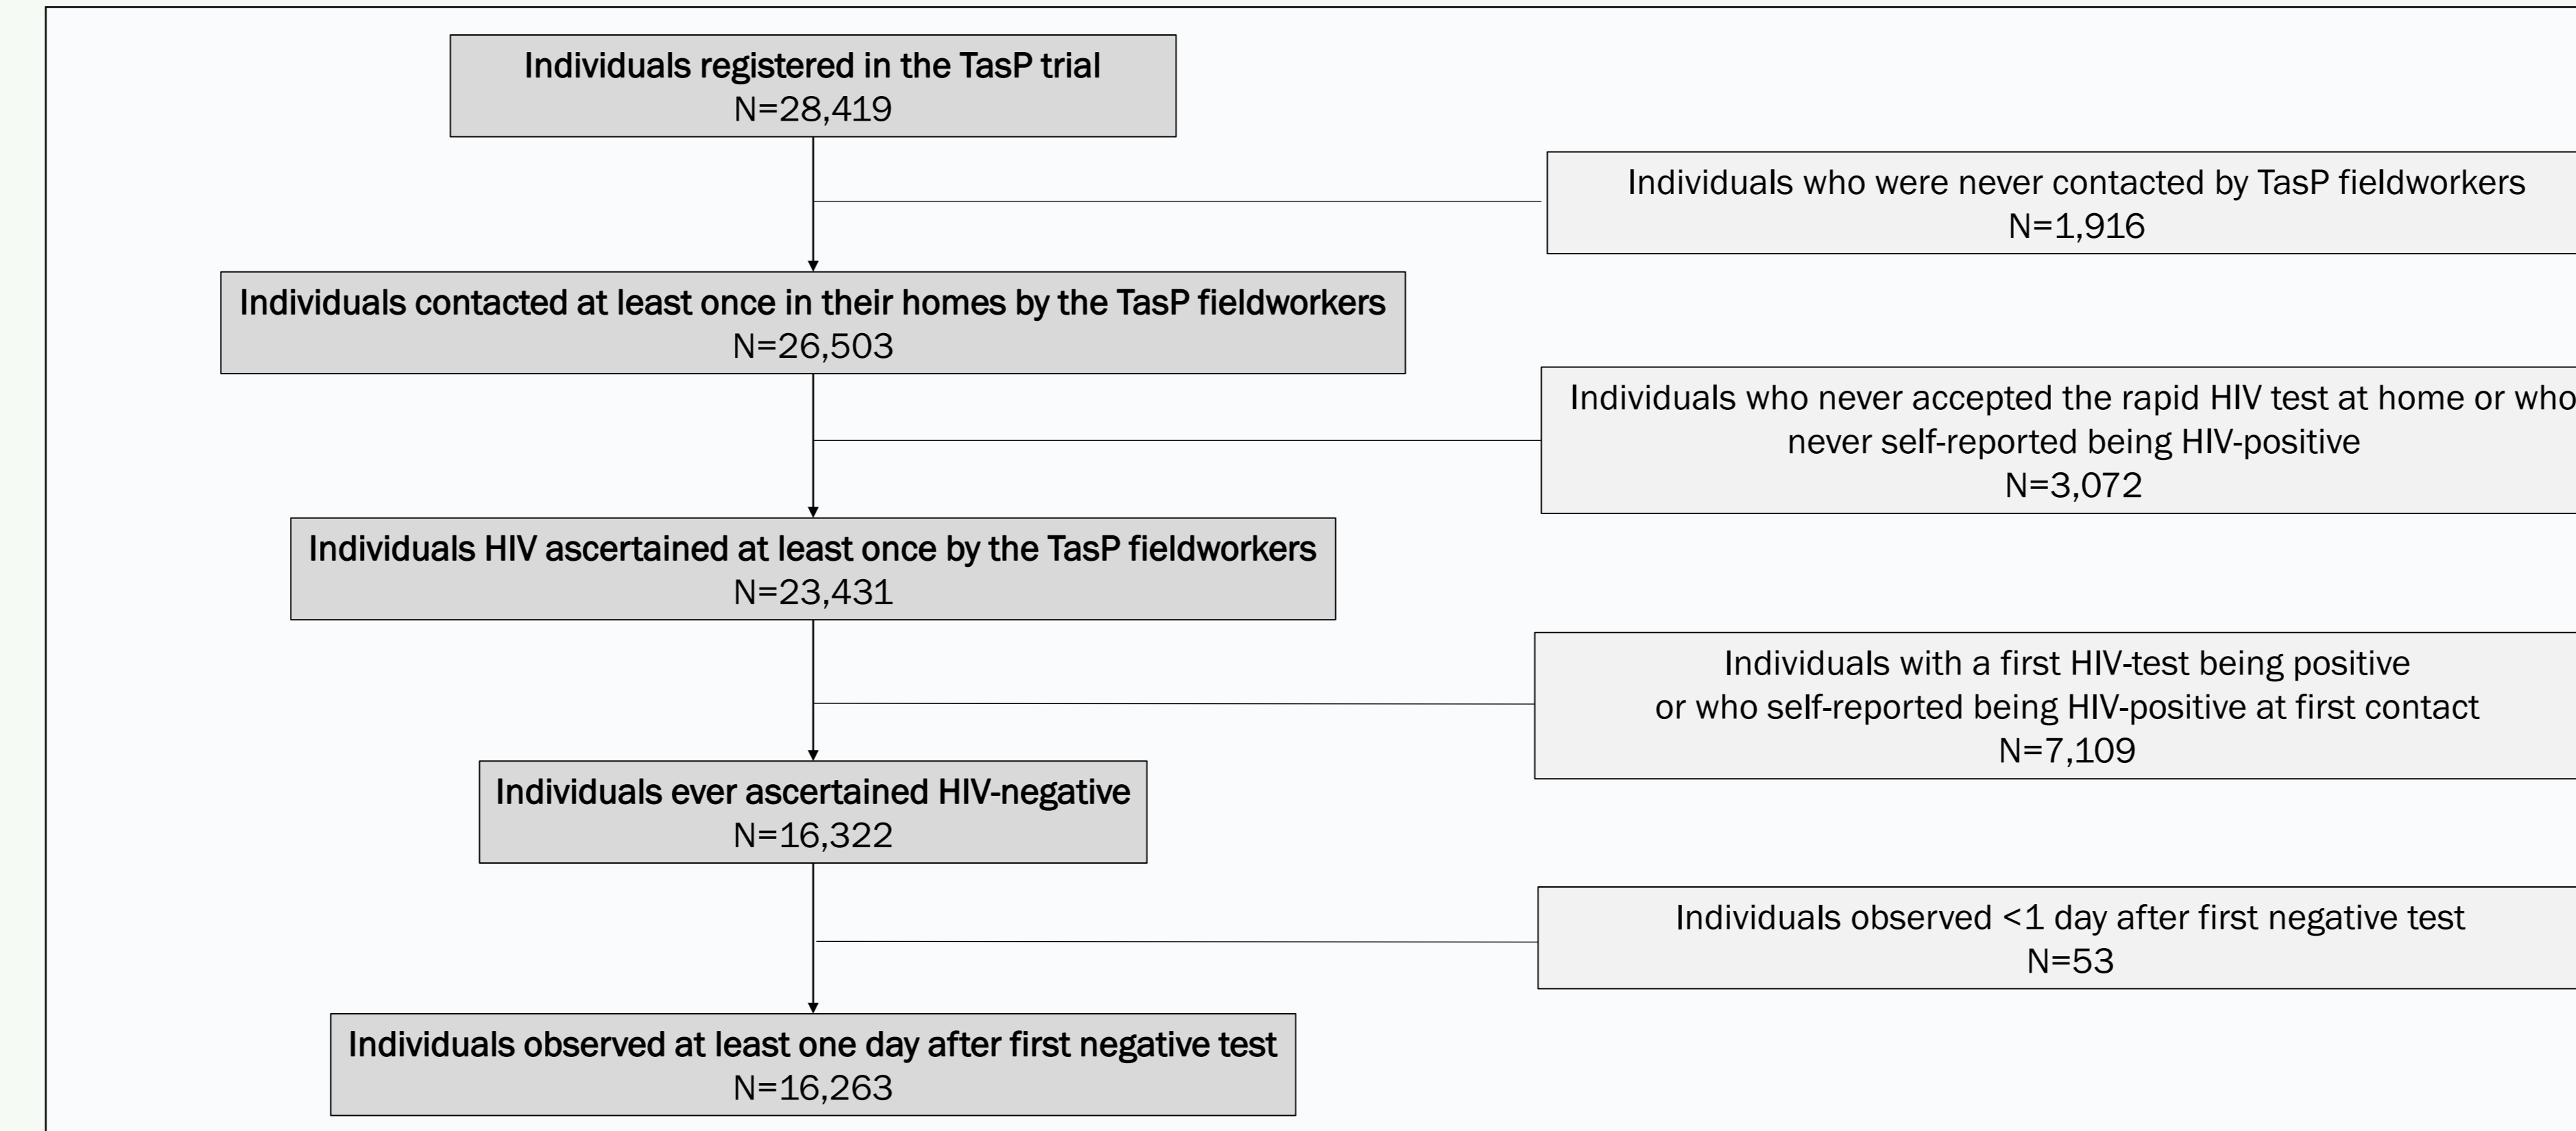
Individuals registered in the TasP trial
N=28,419

Individuals who were never contacted by TasP fieldworkers
N=1,916

Individuals contacted at least once in their homes by the TasP fieldworkers
N=26,503

Individuals who never accepted the rapid HIV test at home or who never self-reported being HIV-positive
N=3,072

Individuals HIV ascertained at least once by the TasP fieldworkers
N=23,431

Individuals with a first HIV-test being positive or who self-reported being HIV-positive at first contact
N=7,109

Individuals ever ascertained HIV-negative
N=16,322

Individuals observed <1 day after first negative test
N=53

Individuals observed at least one day after first negative test
N=16,263